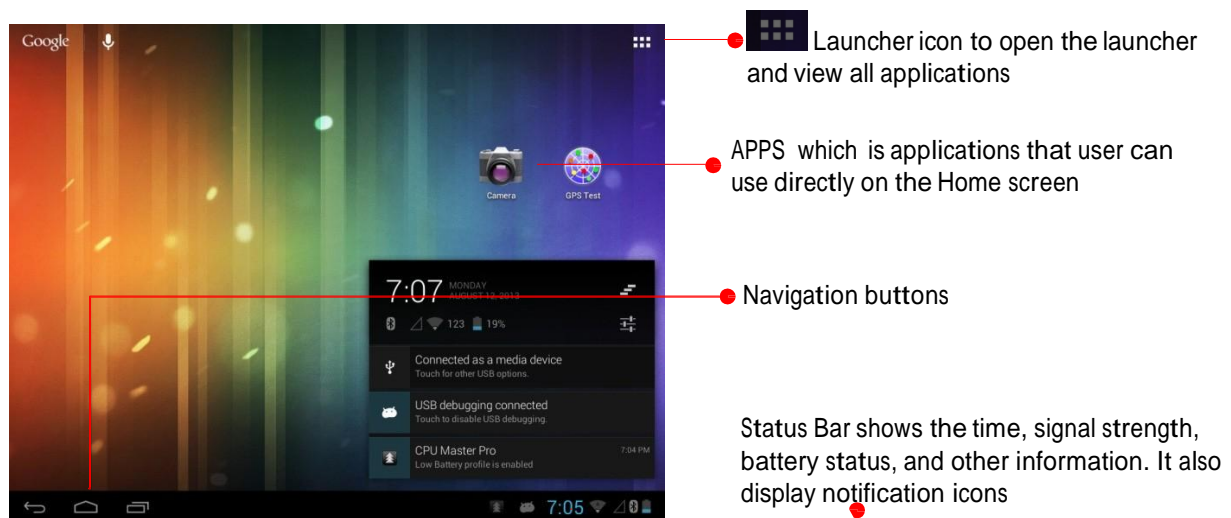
Google

Camera

GPS Test

7:07 MONDAY AUGUST 12, 2013

123 19%

Connected as a media device
Touch for other USB options.

USB debugging connected
Touch to disable USB debugging.

CPU Master Pro 7:04 PM
Low Battery profile is enabled

7:05

Launcher icon to open the launcher and view all applications

APPS which is applications that user can use directly on the Home screen

Navigation buttons

Status Bar shows the time, signal strength, battery status, and other information. It also display notification icons